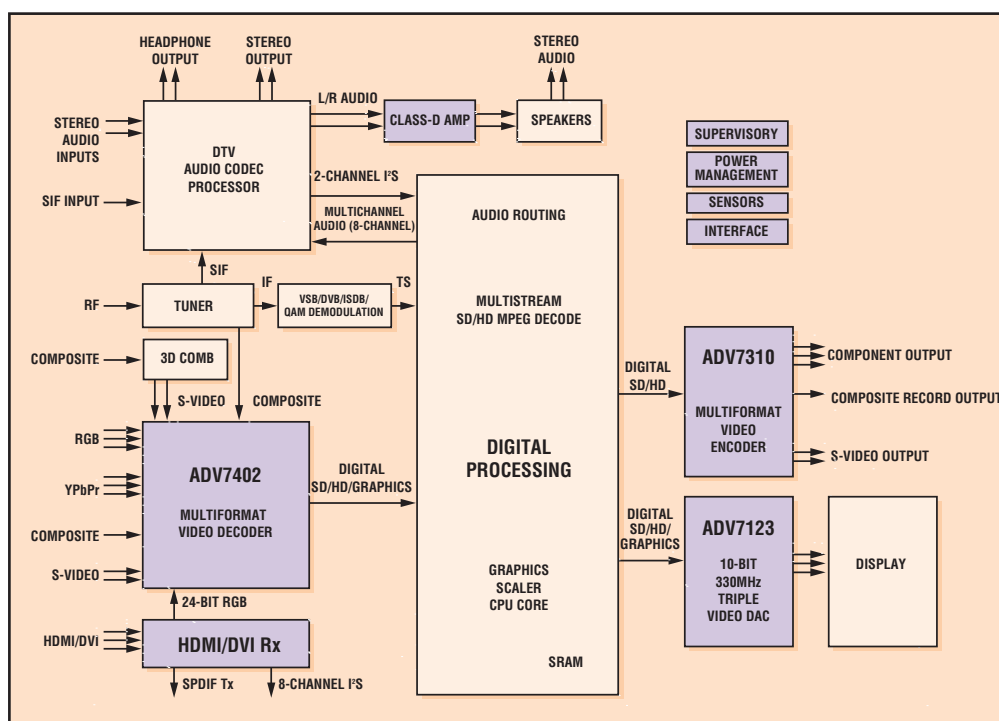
HEADPHONE OUTPUT

STEREO OUTPUT

STEREO AUDIO

STEREO AUDIO INPUTS

DTV AUDIO CODEC PROCESSOR

L/R AUDIO

CLASS-D AMP

SPEAKERS

SUPERVISORY

POWER MANAGEMENT

SENSORS

INTERFACE

SIF INPUT

2-CHANNEL I²S

MULTICHANNEL AUDIO (8-CHANNEL)

AUDIO ROUTING

SIF

RF

TUNER

IF

VSB/DVB/ISDB/ QAM DEMODULATION

TS

MULTISTREAM SD/HD MPEG DECODE

COMPOSITE

3D COMB

S-VIDEO

COMPOSITE

DIGITAL SD/HD

ADV7310

COMPONENT OUTPUT

COMPOSITE RECORD OUTPUT

MULTIFORMAT VIDEO ENCODER

S-VIDEO OUTPUT

RGB

YPbPr

COMPOSITE

S-VIDEO

ADV7402

MULTIFORMAT VIDEO DECODER

DIGITAL SD/HD/GRAPHICS

DIGITAL PROCESSING

DIGITAL SD/HD/ GRAPHICS

ADV7123

10-BIT 330MHz TRIPLE VIDEO DAC

DISPLAY

GRAPHICS SCALER CPU CORE

24-BIT RGB

HDMI/DVi

HDMI/DVI Rx

SRAM

SPDIF Tx

8-CHANNEL I²S